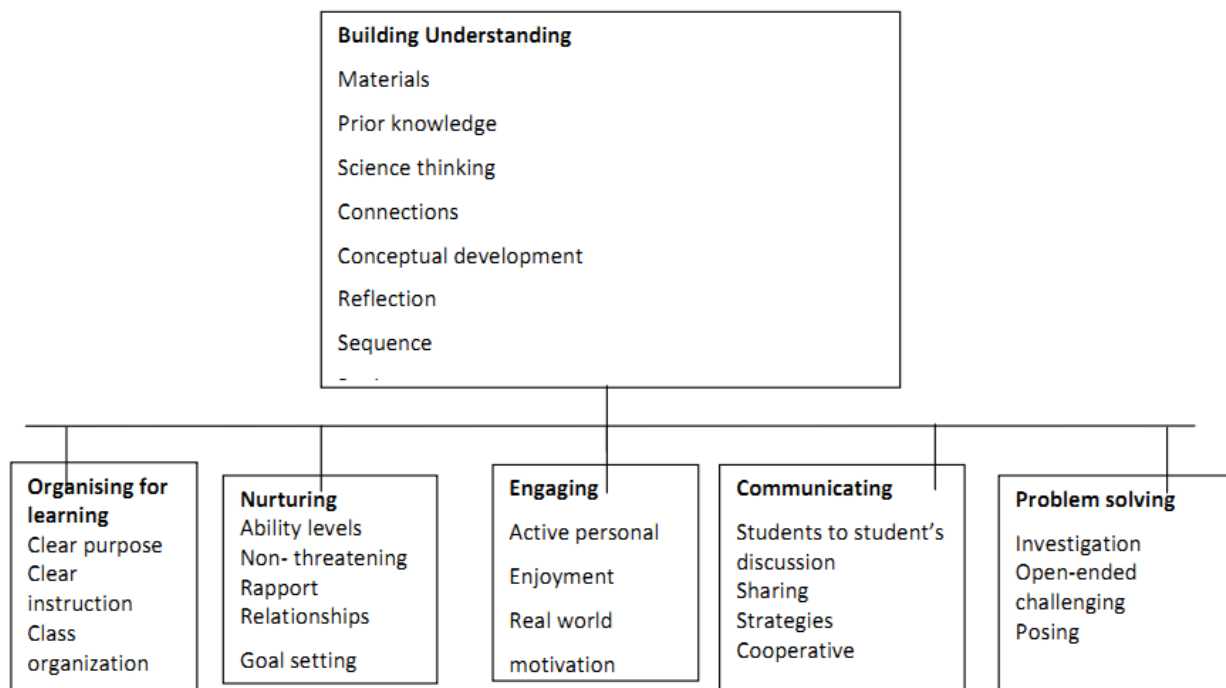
Building Understanding
Materials
Prior knowledge
Science thinking
Connections
Conceptual development
Reflection
Sequence
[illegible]

Organising for learning
Clear purpose
Clear instruction
Class organization

Nurturing
Ability levels
Non- threatening
Rapport
Relationships
Goal setting

Engaging
Active personal
Enjoyment
Real world
motivation

Communicating
Students to student's discussion
Sharing
Strategies
Cooperative

Problem solving
Investigation
Open-ended challenging
Posing